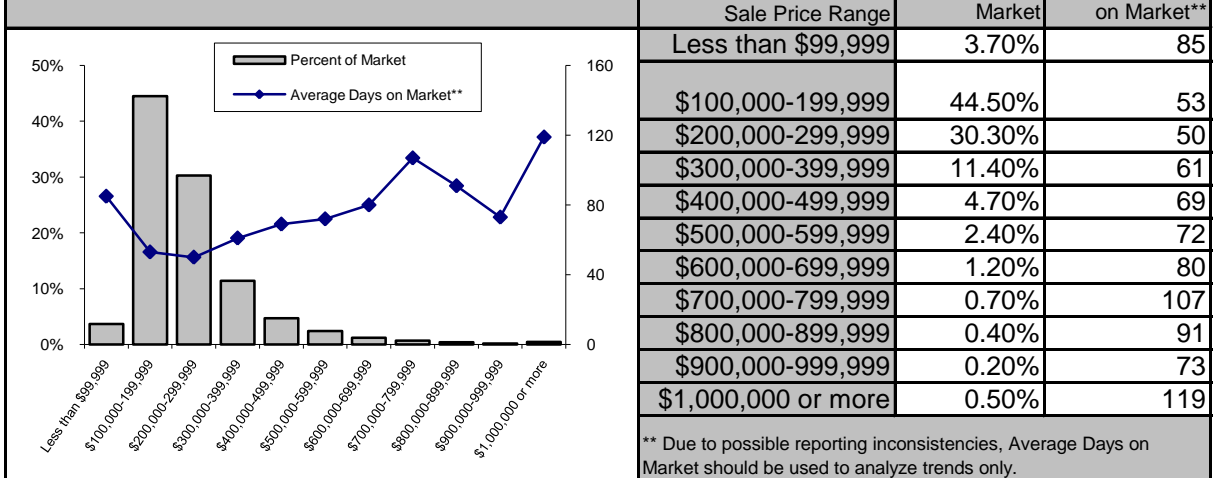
Percent of Market

Average Days on Market**

50%
40%
30%
20%
10%
0%

160
120
80
40
0

Less than $99,999
$100,000-199,999
$200,000-299,999
$300,000-399,999
$400,000-499,999
$500,000-599,999
$600,000-699,999
$700,000-799,999
$800,000-899,999
$900,000-999,999
$1,000,000 or more

| Sale Price Range | Market | on Market** |
|---|---|---|
| Less than $99,999 | 3.70% | 85 |
| $100,000-199,999 | 44.50% | 53 |
| $200,000-299,999 | 30.30% | 50 |
| $300,000-399,999 | 11.40% | 61 |
| $400,000-499,999 | 4.70% | 69 |
| $500,000-599,999 | 2.40% | 72 |
| $600,000-699,999 | 1.20% | 80 |
| $700,000-799,999 | 0.70% | 107 |
| $800,000-899,999 | 0.40% | 91 |
| $900,000-999,999 | 0.20% | 73 |
| $1,000,000 or more | 0.50% | 119 |

** Due to possible reporting inconsistencies, Average Days on Market should be used to analyze trends only.